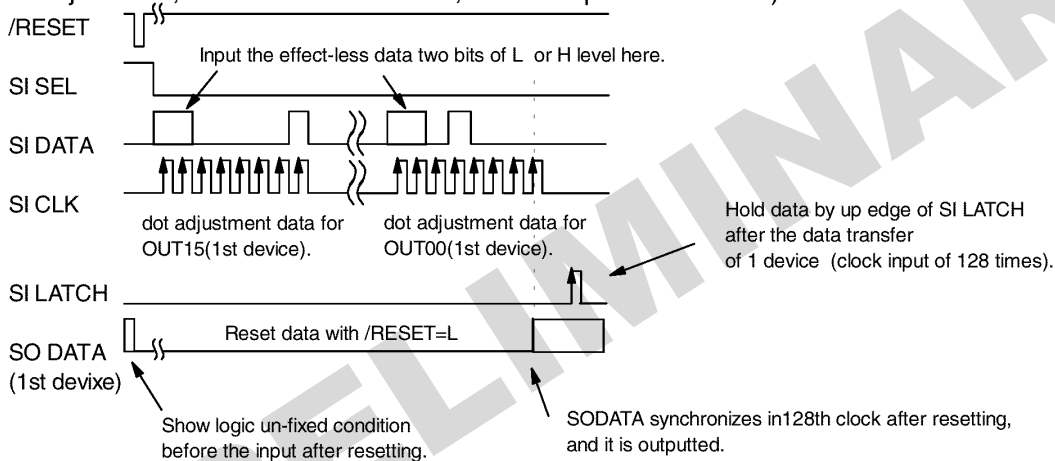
/RESET

Input the effect-less data two bits of L or H level here.

SI SEL

SI DATA

SI CLK

dot adjustment data for OUT15(1st device).

dot adjustment data for OUT00(1st device).

Hold data by up edge of SI LATCH after the data transfer of 1 device (clock input of 128 times).

SI LATCH

Reset data with /RESET=L

SO DATA (1st devixe)

Show logic un-fixed condition before the input after resetting.

SODATA synchronizes in128th clock after resetting, and it is outputted.

PRELIMINARY